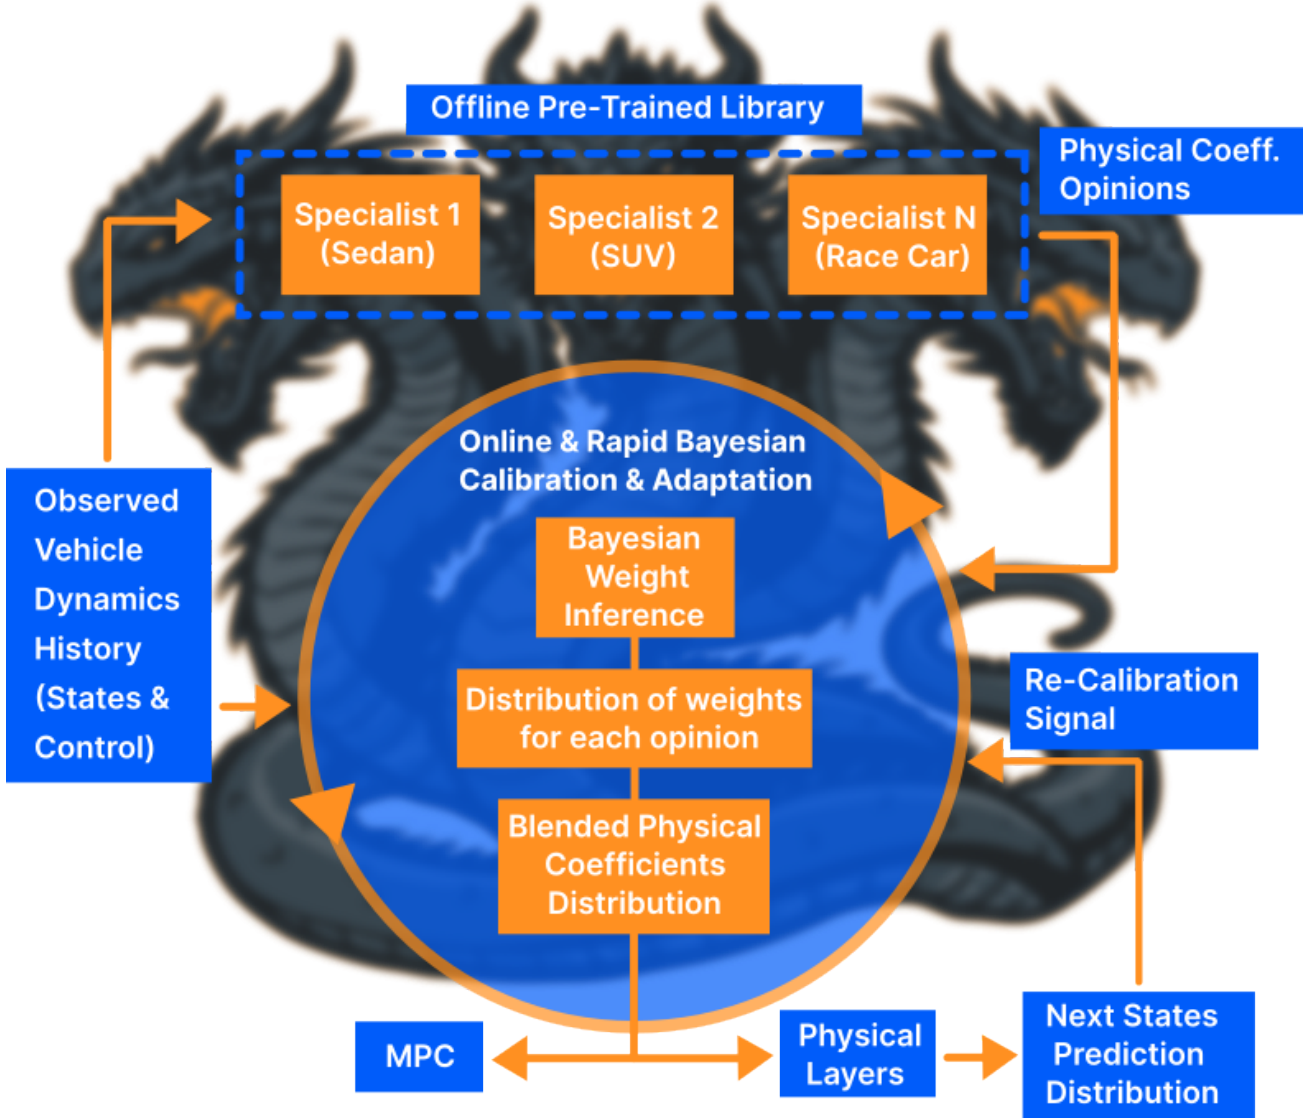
Offline Pre-Trained Library

Physical Coeff. Opinions

Specialist 1 (Sedan)

Specialist 2 (SUV)

Specialist N (Race Car)

Online & Rapid Bayesian Calibration & Adaptation

Bayesian Weight Inference

Distribution of weights for each opinion

Blended Physical Coefficients Distribution

Observed Vehicle Dynamics History (States & Control)

Re-Calibration Signal

MPC

Physical Layers

Next States Prediction Distribution